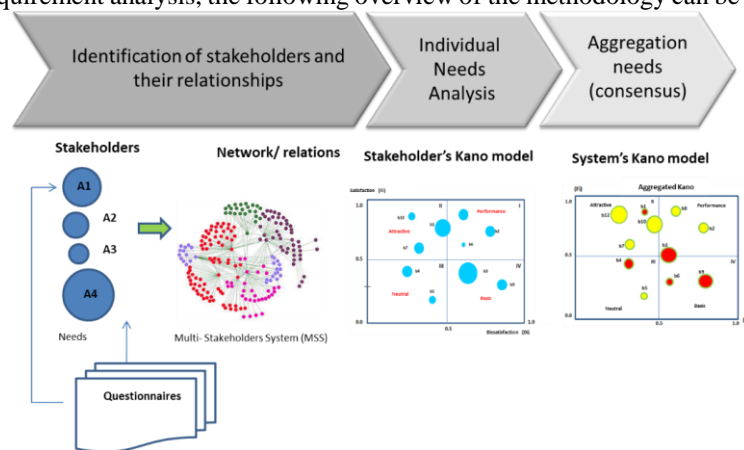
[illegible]quirement analysis, the following overview of the methodology can be

Identification of stakeholders and their relationships

Individual Needs Analysis

Aggregation needs (consensus)

Stakeholders

A1

A2

A3

A4

Needs

Network/ relations

Multi- Stakeholders System (MSS)

Stakeholder's Kano model

Satisfaction (Ei)

1.0

0.5

0.5

1.0

Dissatisfaction (Di)

II

I

III

IV

Attractive

Performance

Neutral

Basic

System's Kano model

Aggregated Kano

(Ei)

1.0

0.5

0.0

0.5

1.0

Attractive

Performance

Neutral

Basic

Questionnaires